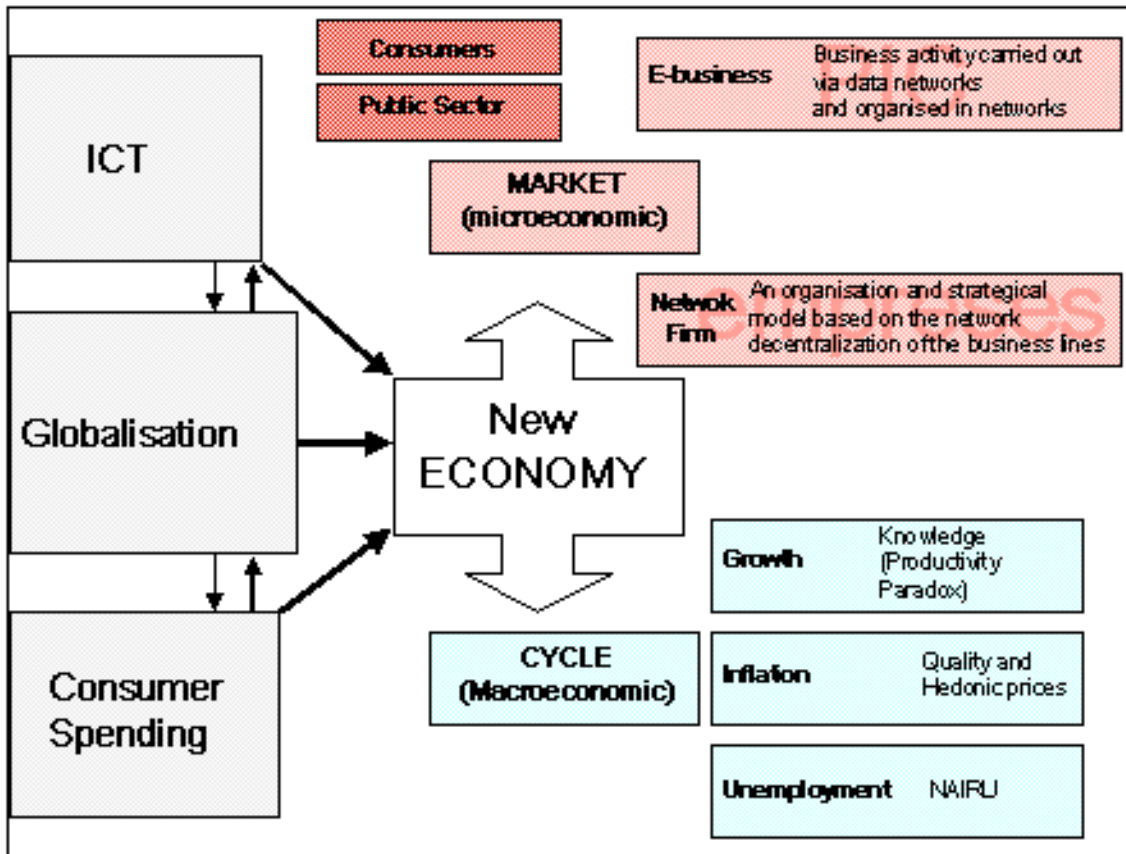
ICT

Globalisation

Consumer Spending

Consumers

Public Sector

E-business

Business activity carried out via data networks and organised in networks

MARKET (microeconomic)

Netwok Firm

An organisation and strategical model based on the network decentralization ofthe business lines

empresas

New ECONOMY

Growth

Knowledge (Productivity Paradox)

CYCLE (Macroeconomic)

Inflation

Quality and Hedonic prices

Unemployment

NAIRU